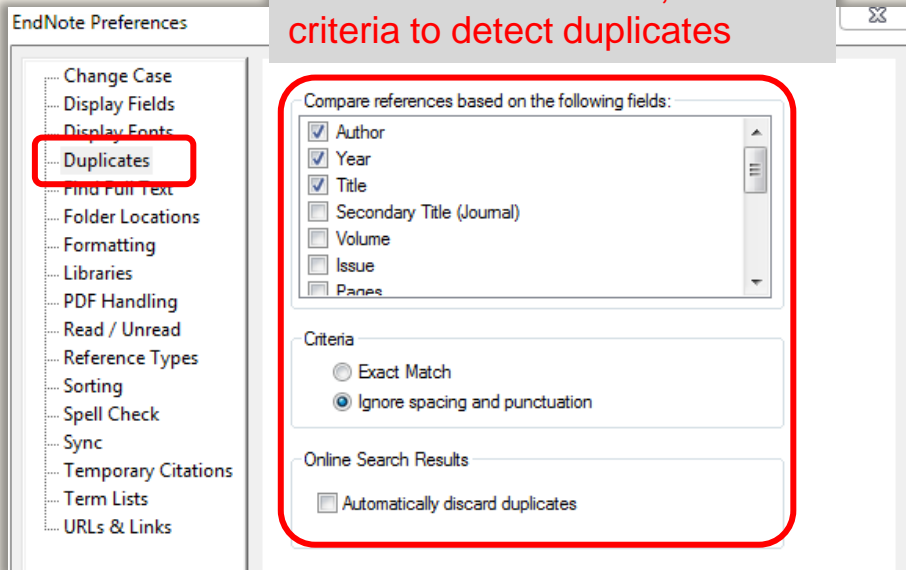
EndNote Preferences

criteria to detect duplicates

Change Case
Display Fields
Display Fonts
Duplicates
Find Full Text
Folder Locations
Formatting
Libraries
PDF Handling
Read / Unread
Reference Types
Sorting
Spell Check
Sync
Temporary Citations
Term Lists
URLs & Links

Compare references based on the following fields:

Author
Year
Title
Secondary Title (Journal)
Volume
Issue
Pages

Criteria

Exact Match
Ignore spacing and punctuation

Online Search Results

Automatically discard duplicates